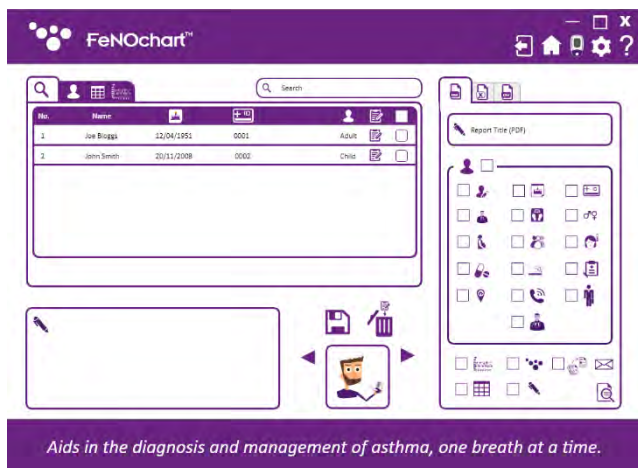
FeNOchart™

Search

| No. | Name | | | | | |
|---|---|---|---|---|---|---|
| 1 | Joe Bloggs | 12/04/1951 | 0001 | Adult | | |
| 2 | John Smith | 20/11/2008 | 0002 | Child | | |

Report Title (PDF)

Aids in the diagnosis and management of asthma, one breath at a time.